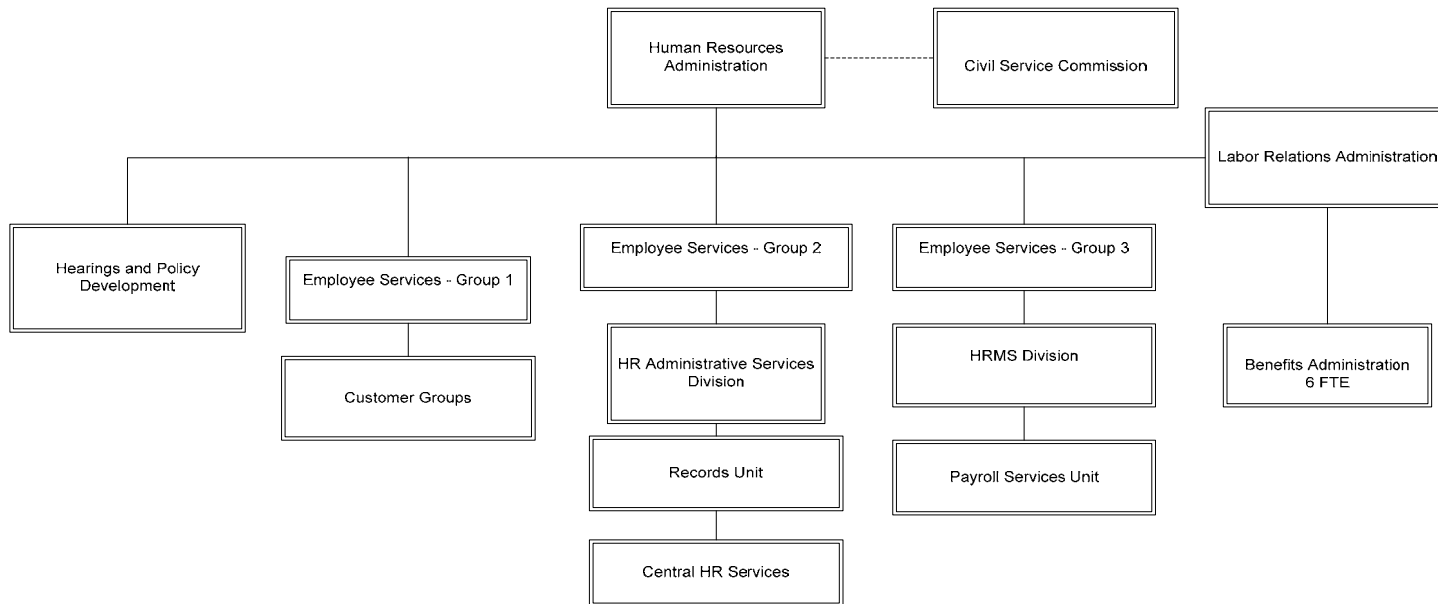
Human Resources Administration

Civil Service Commission

Labor Relations Administration

Hearings and Policy Development

Employee Services - Group 1

Customer Groups

Employee Services - Group 2

HR Administrative Services Division

Records Unit

Central HR Services

Employee Services - Group 3

HRMS Division

Payroll Services Unit

Benefits Administration 6 FTE